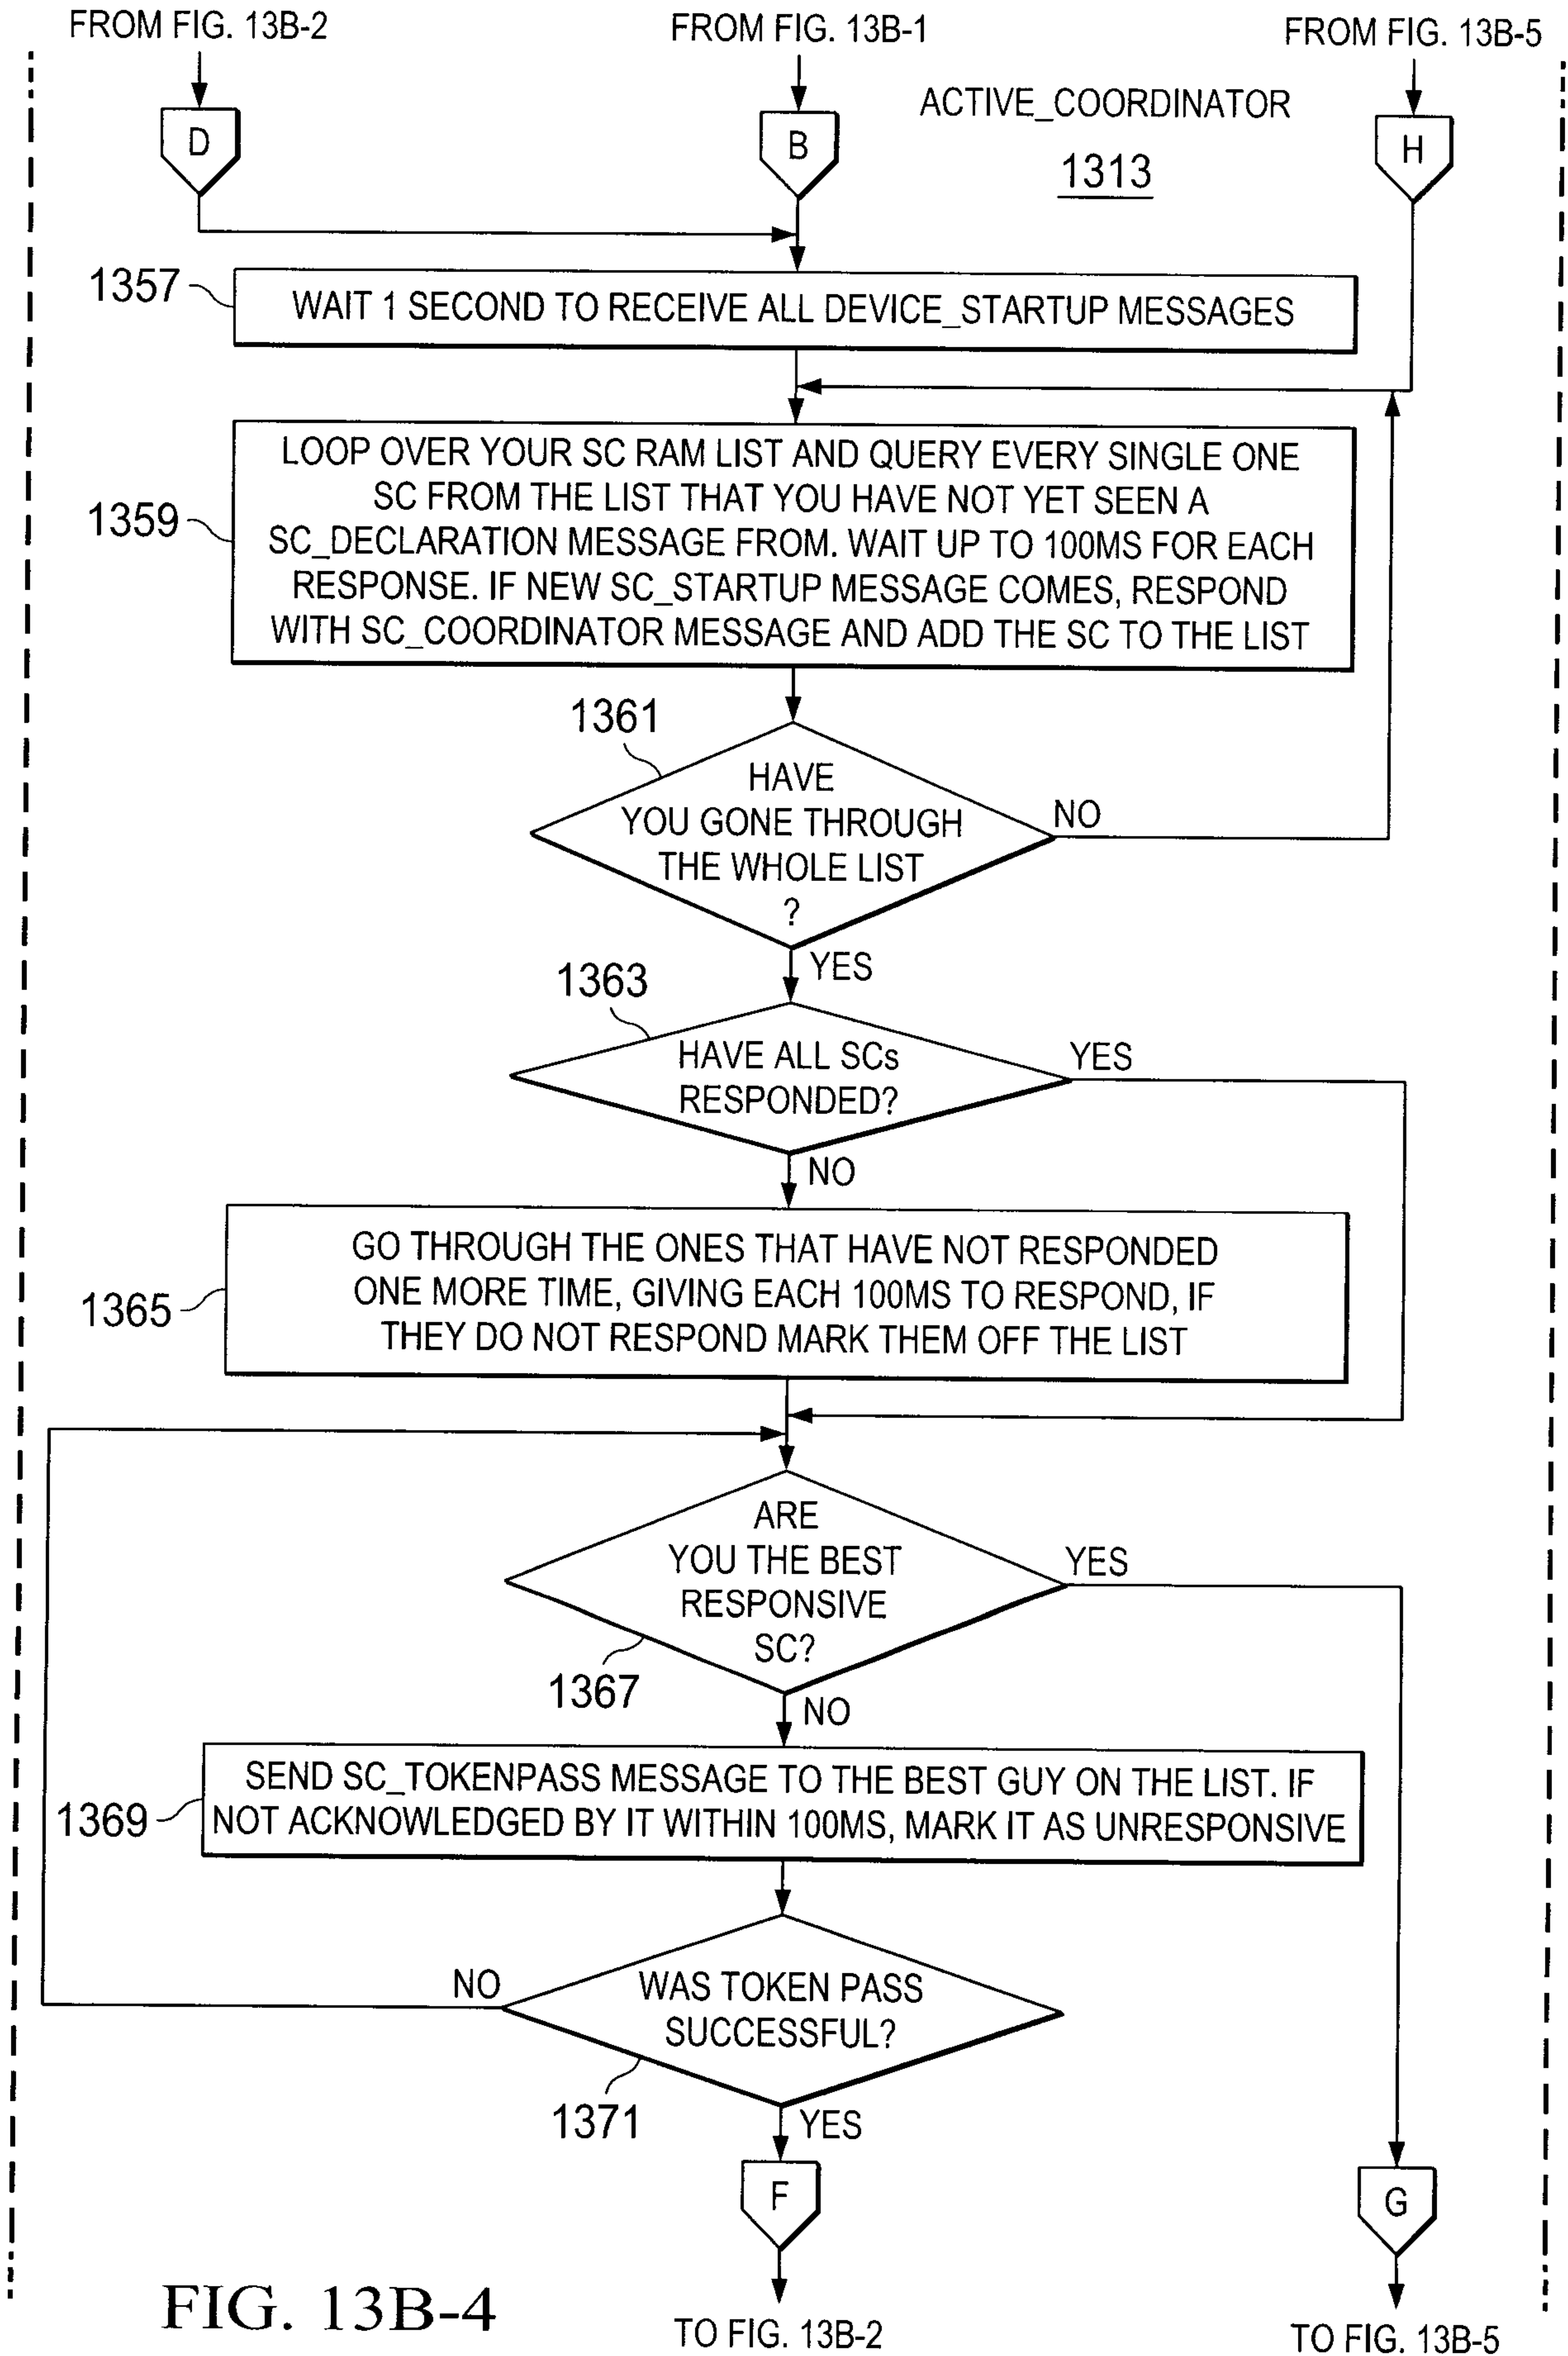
FROM FIG. 13B-2

FROM FIG. 13B-1

FROM FIG. 13B-5

ACTIVE_COORDINATOR

1313

D

B

H

1357

WAIT 1 SECOND TO RECEIVE ALL DEVICE_STARTUP MESSAGES

1359

LOOP OVER YOUR SC RAM LIST AND QUERY EVERY SINGLE ONE SC FROM THE LIST THAT YOU HAVE NOT YET SEEN A SC_DECLARATION MESSAGE FROM. WAIT UP TO 100MS FOR EACH RESPONSE. IF NEW SC_STARTUP MESSAGE COMES, RESPOND WITH SC_COORDINATOR MESSAGE AND ADD THE SC TO THE LIST

1361

HAVE YOU GONE THROUGH THE WHOLE LIST ?

NO

YES

1363

HAVE ALL SCs RESPONDED?

YES

NO

1365

GO THROUGH THE ONES THAT HAVE NOT RESPONDED ONE MORE TIME, GIVING EACH 100MS TO RESPOND, IF THEY DO NOT RESPOND MARK THEM OFF THE LIST

ARE YOU THE BEST RESPONSIVE SC?

YES

1367

NO

1369

SEND SC_TOKENPASS MESSAGE TO THE BEST GUY ON THE LIST. IF NOT ACKNOWLEDGED BY IT WITHIN 100MS, MARK IT AS UNRESPONSIVE

NO

WAS TOKEN PASS SUCCESSFUL?

1371

YES

F

G

FIG. 13B-4

TO FIG. 13B-2

TO FIG. 13B-5